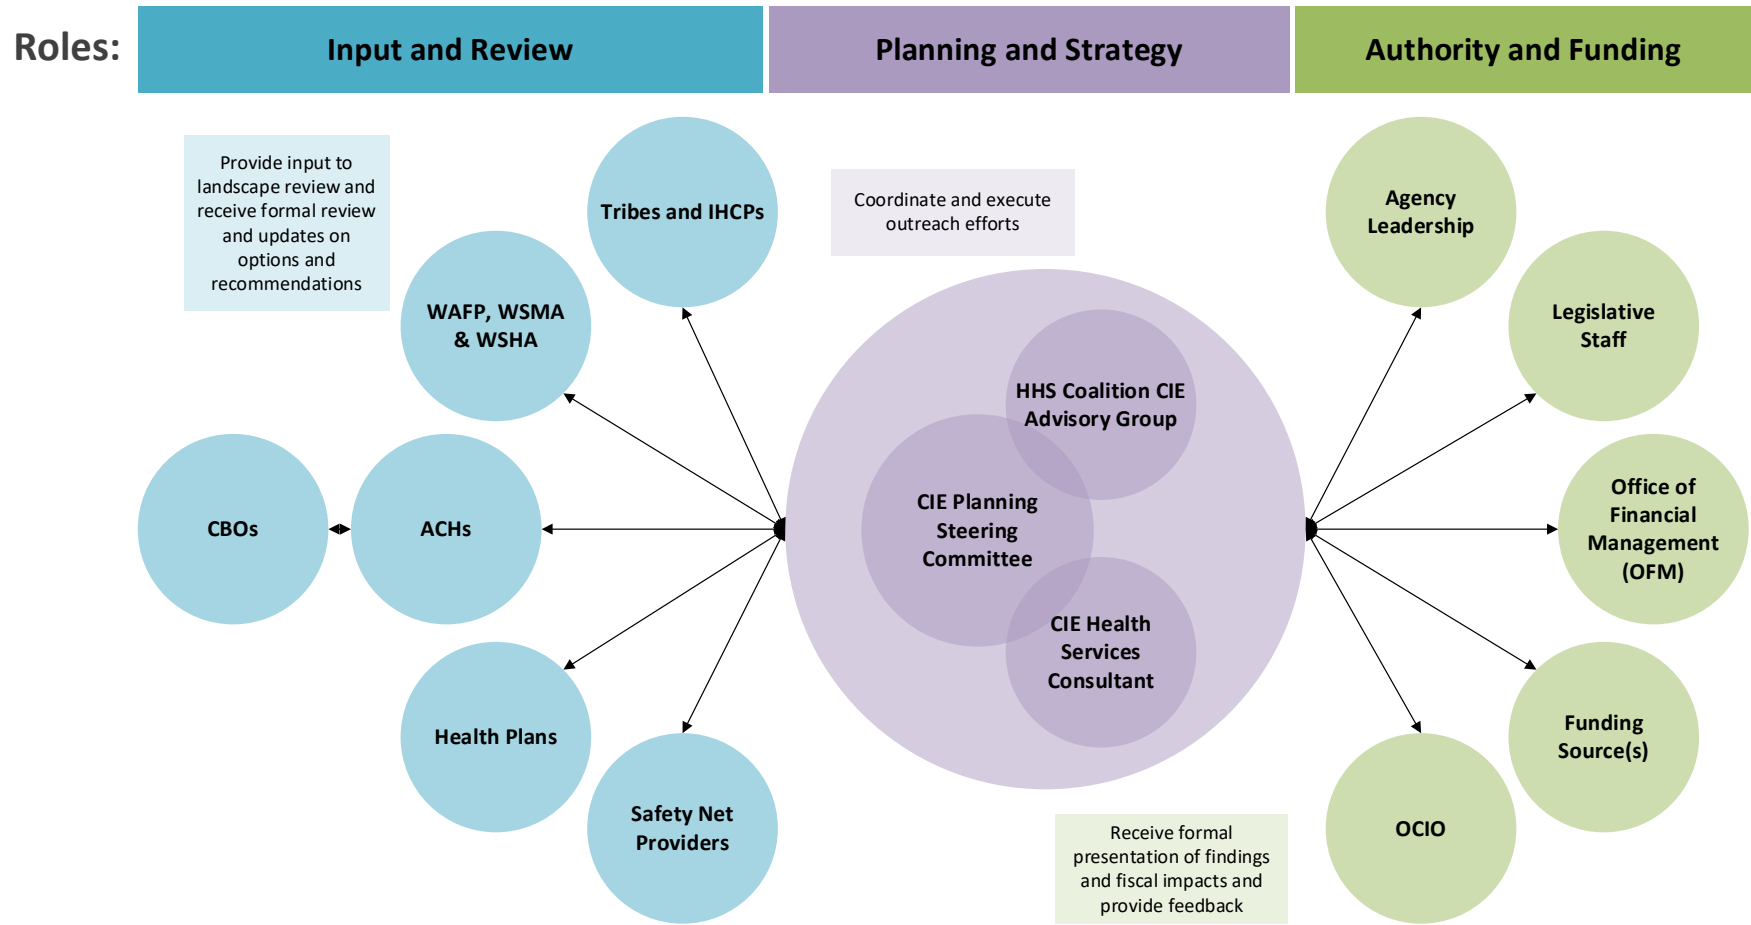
Roles:

Input and Review

Planning and Strategy

Authority and Funding

Provide input to landscape review and receive formal review and updates on options and recommendations

Tribes and IHCPs

WAFP, WSMA & WSHA

CBOs

ACHs

Health Plans

Safety Net Providers

Coordinate and execute outreach efforts

HHS Coalition CIE Advisory Group

CIE Planning Steering Committee

CIE Health Services Consultant

Agency Leadership

Legislative Staff

Office of Financial Management (OFM)

Funding Source(s)

OCIO

Receive formal presentation of findings and fiscal impacts and provide feedback